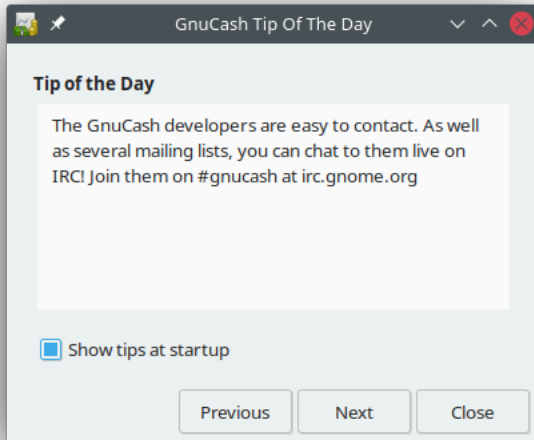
GnuCash Tip Of The Day

Tip of the Day

The GnuCash developers are easy to contact. As well as several mailing lists, you can chat to them live on IRC! Join them on #gnucash at irc.gnome.org

Show tips at startup

Previous
Next
Close